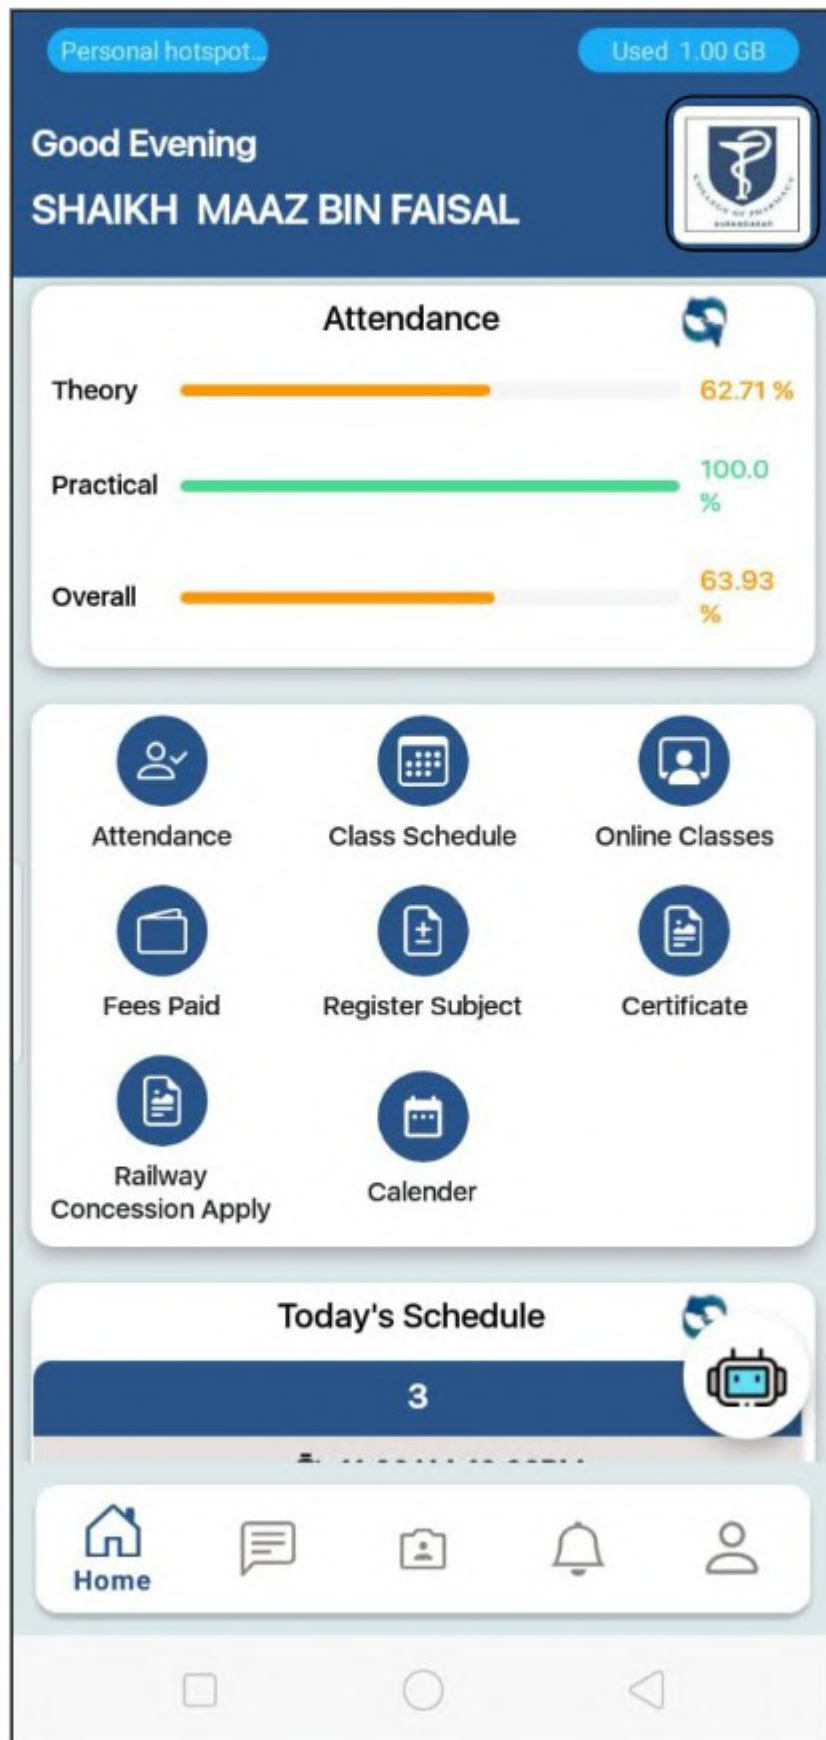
Personal hotspot...

Used 1.00 GB

Good Evening

SHAIKH MAAZ BIN FAISAL

COLLEGE OF PHARMACY

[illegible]

Attendance

Theory 62.71 %

Practical 100.0 %

Overall 63.93 %

Attendance

Class Schedule

Online Classes

Fees Paid

Register Subject

Certificate

Railway Concession Apply

Calender

Today's Schedule

3

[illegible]

Home